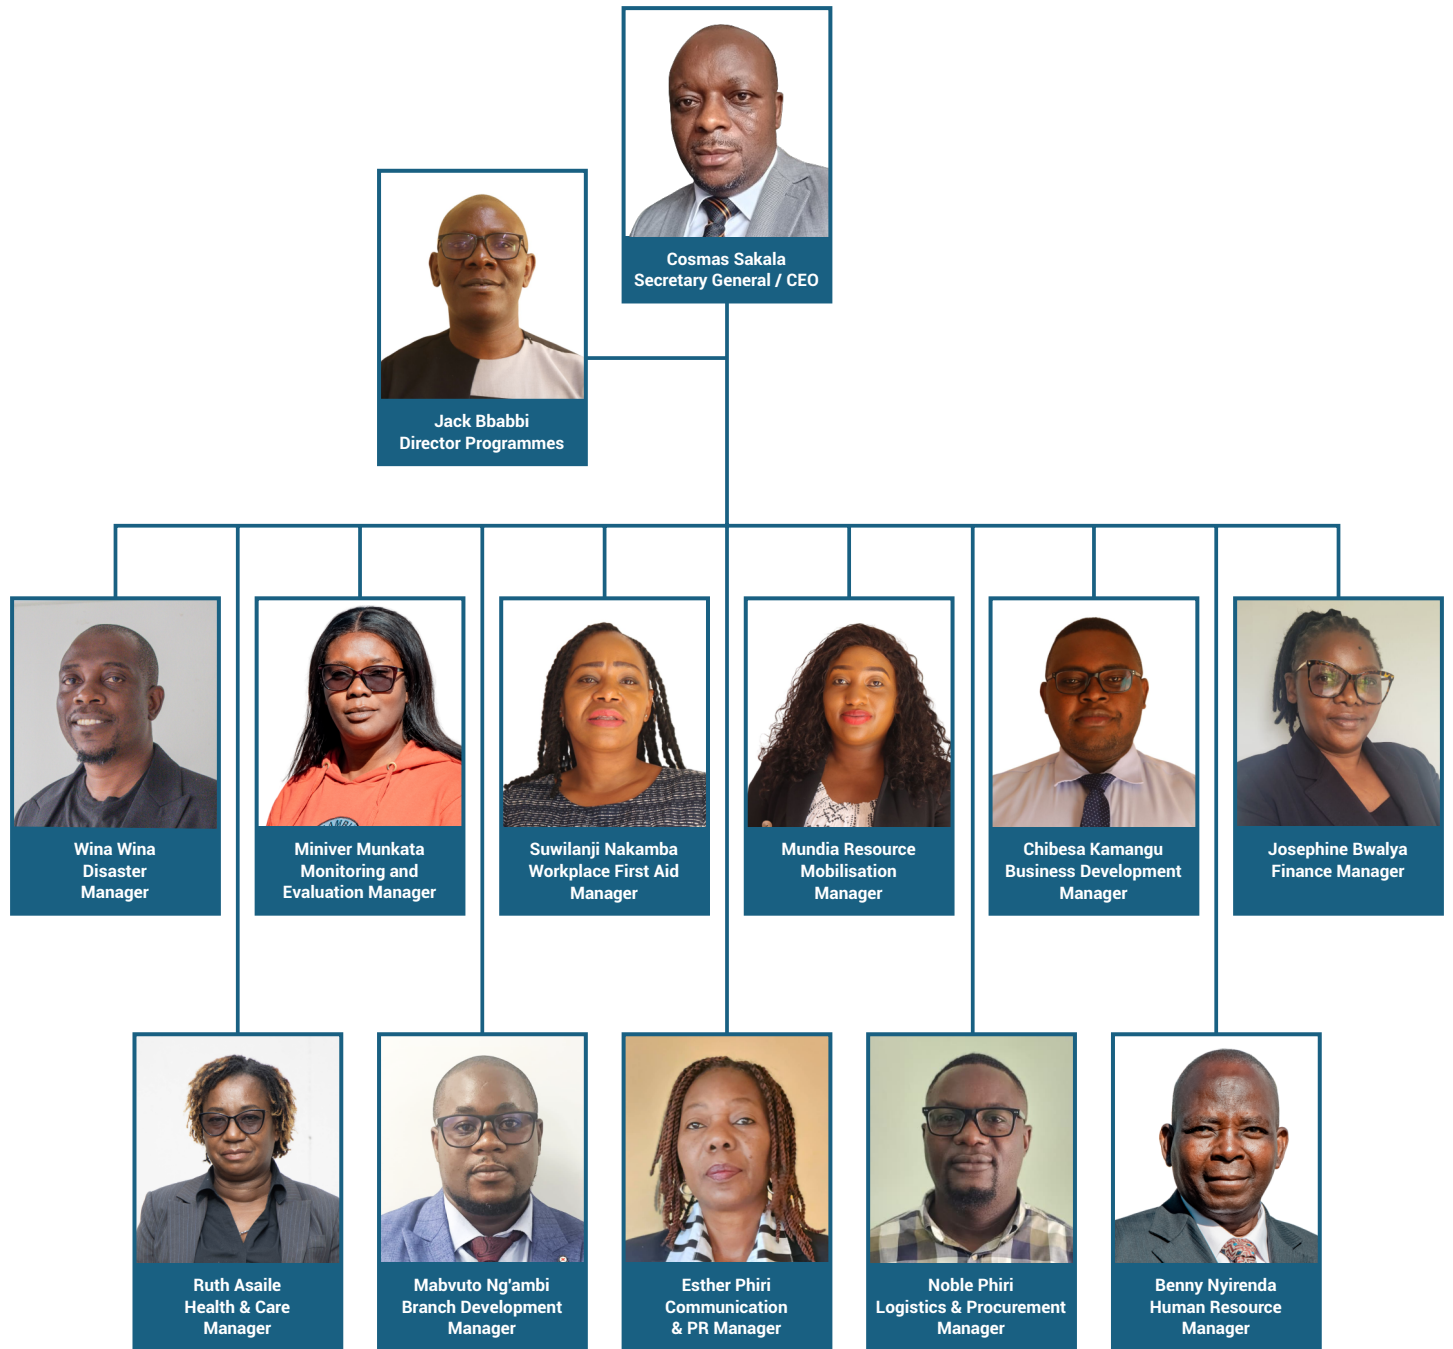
Cosmas Sakala
Secretary General / CEO

Jack Bbabbi
Director Programmes

Wina Wina
Disaster
Manager

Miniver Munkata
Monitoring and
Evaluation Manager

Suwilanji Nakamba
Workplace First Aid
Manager

Mundia Resource
Mobilisation
Manager

Chibesa Kamangu
Business Development
Manager

Josephine Bwalya
Finance Manager

Ruth Asaile
Health & Care
Manager

Mabvuto Ng'ambi
Branch Development
Manager

Esther Phiri
Communication
& PR Manager

Noble Phiri
Logistics & Procurement
Manager

Benny Nyirenda
Human Resource
Manager